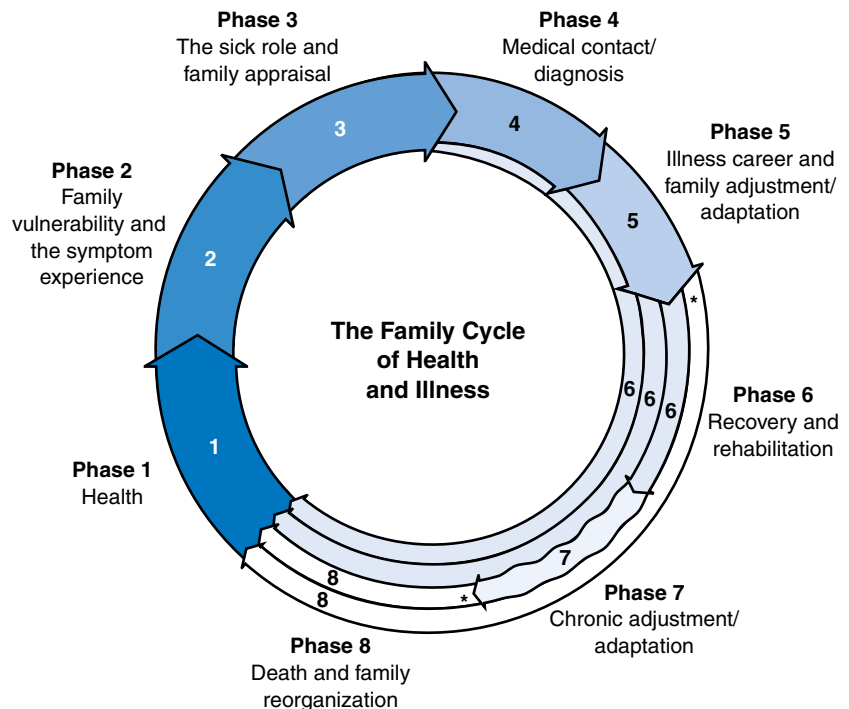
Phase 3
The sick role and family appraisal

Phase 4
Medical contact/ diagnosis

Phase 5
Illness career and family adjustment/ adaptation

Phase 2
Family vulnerability and the symptom experience

3

4

5

2

The Family Cycle of Health and Illness

*

6 6 6

Phase 6
Recovery and rehabilitation

1

Phase 1
Health

7

8

8

*

Phase 7
Chronic adjustment/ adaptation

Phase 8
Death and family reorganization